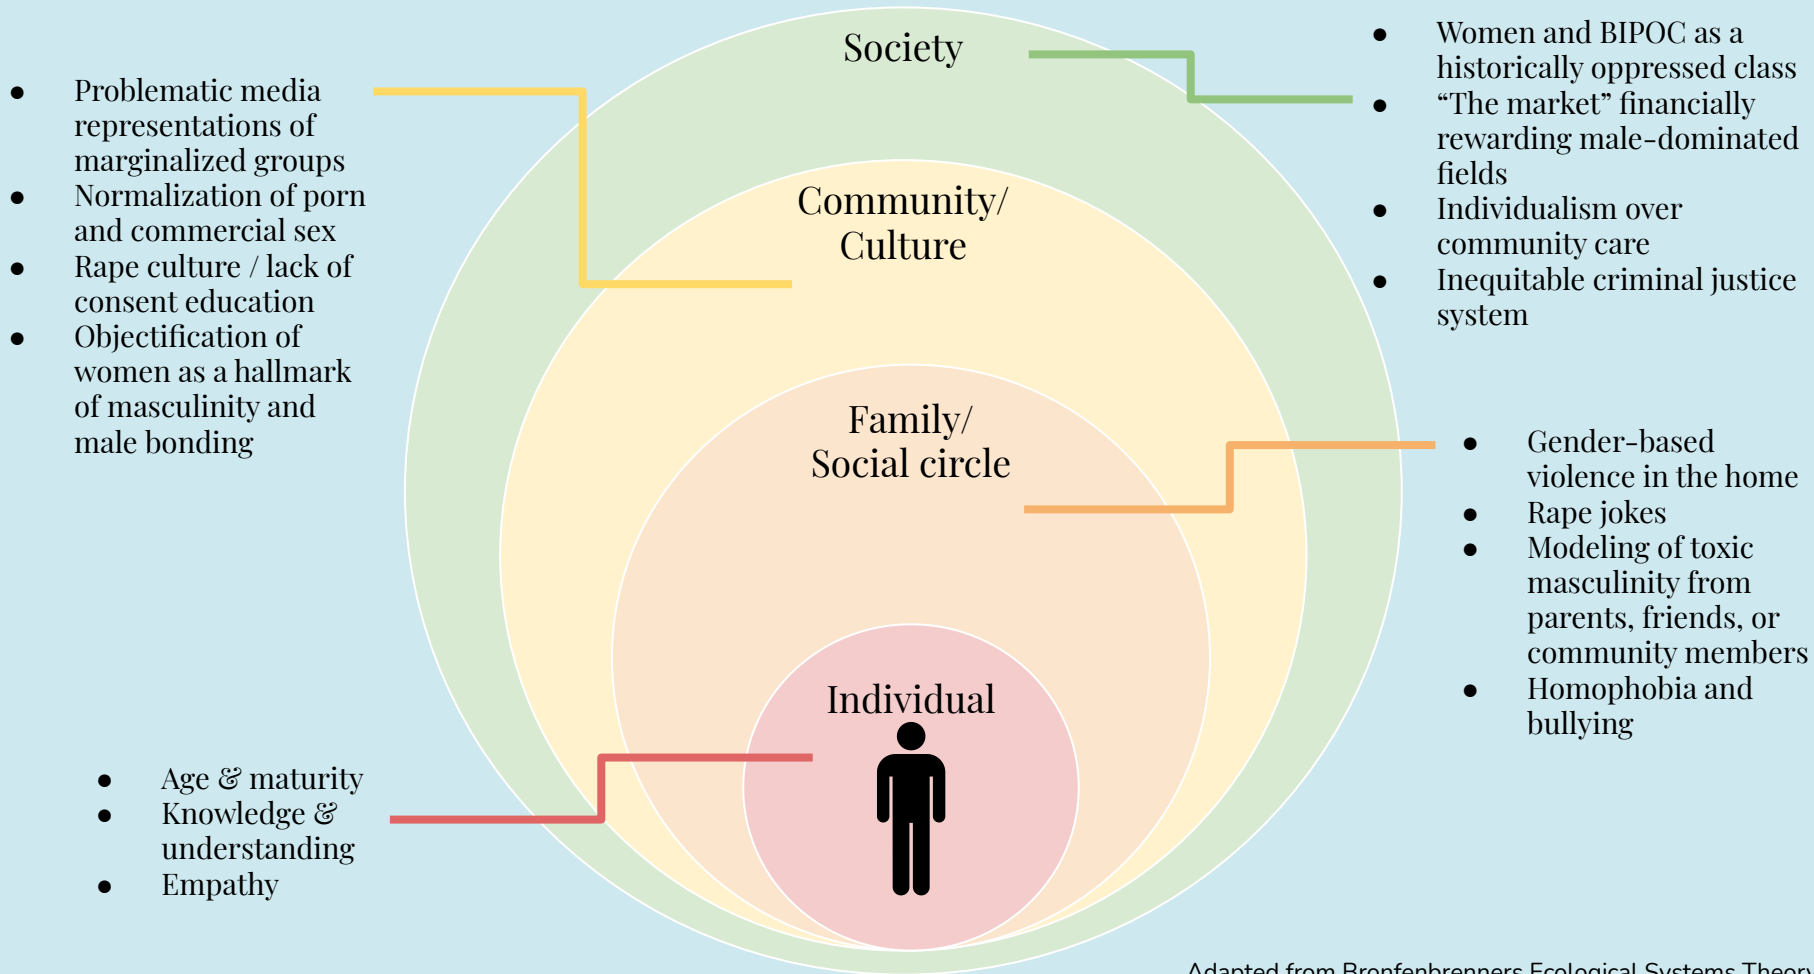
Society

- Women and BIPOC as a historically oppressed class
- "The market" financially rewarding male-dominated fields
- Individualism over community care
- Inequitable criminal justice system

- Problematic media representations of marginalized groups
- Normalization of porn and commercial sex
- Rape culture / lack of consent education
- Objectification of women as a hallmark of masculinity and male bonding

Community/ Culture

Family/ Social circle

- Gender-based violence in the home
- Rape jokes
- Modeling of toxic masculinity from parents, friends, or community members
- Homophobia and bullying

Individual

- Age & maturity
- Knowledge & understanding
- Empathy

Adapted from Bronfenbrenners Ecological Systems Theory